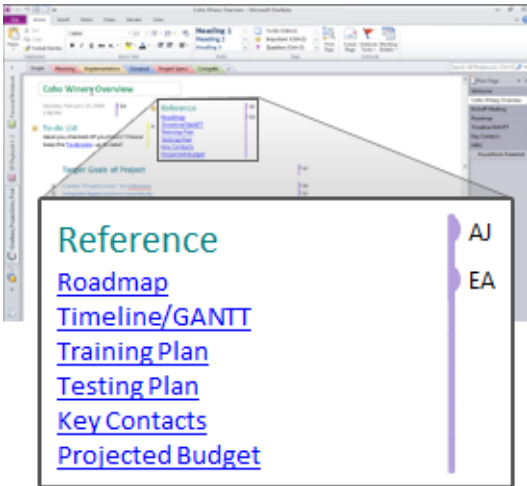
Coho Winery Overview - Microsoft OneNote

File Home Insert Share Draw Review View

Heading 1
Heading 2
Heading 3

To Do (Ctrl+1)
Important (Ctrl+2)
Question (Ctrl+3)

Target Planning Implementation Closeout Project Specs Complete

Coho Winery Overview

To-do List

Target Goals of Project

Reference
Roadmap
Timeline/GANTT
Training Plan
Testing Plan
Key Contacts
Projected Budget

AJ

EA

Welcome
Coho Winery Overview
Roadmap
Timeline/GANTT
Key Contacts

Reference
Roadmap
Timeline/GANTT
Training Plan
Testing Plan
Key Contacts
Projected Budget

AJ

EA